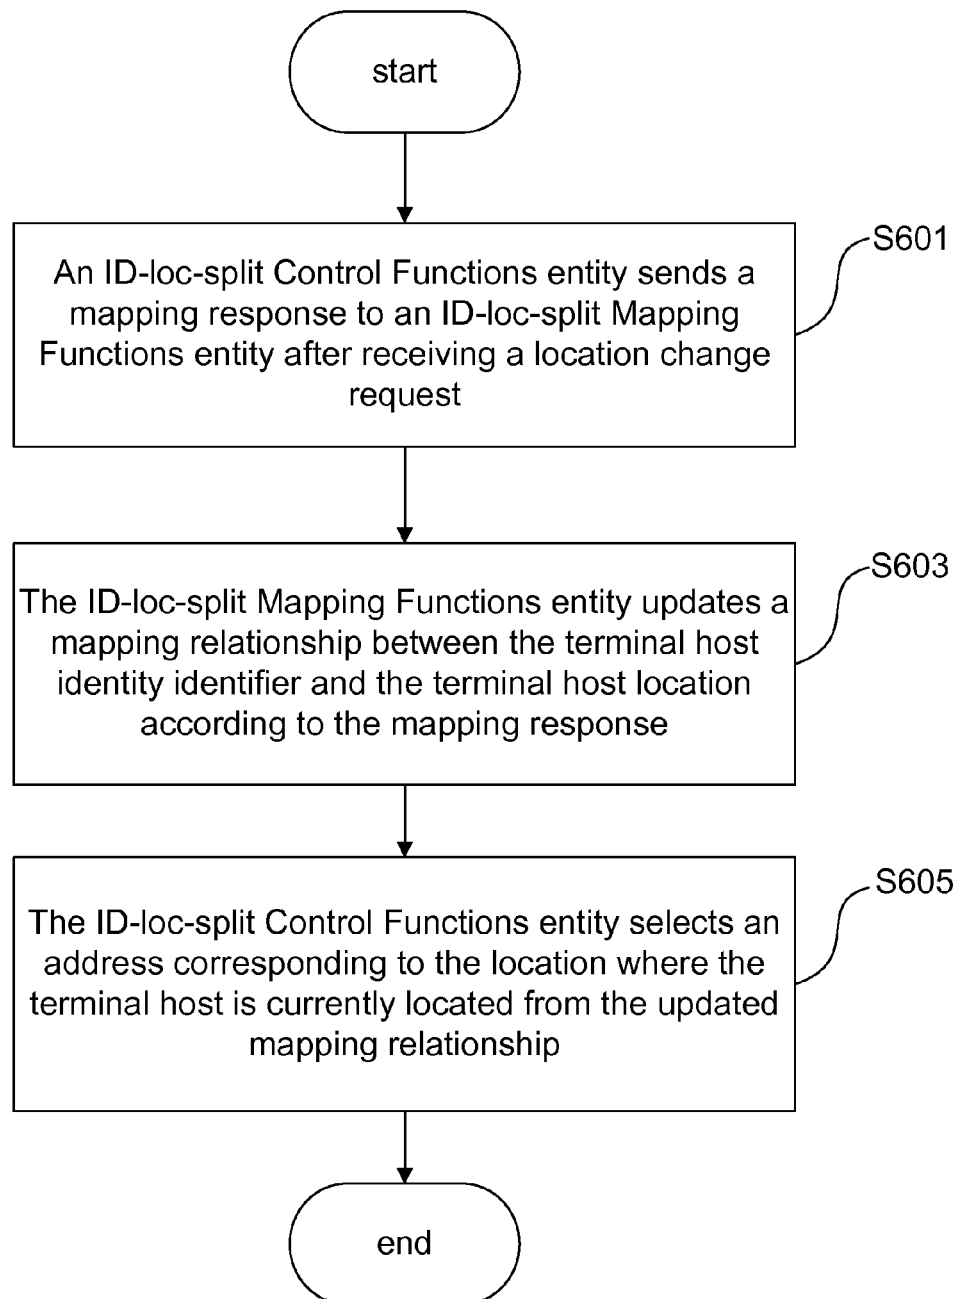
start

S601

An ID-loc-split Control Functions entity sends a mapping response to an ID-loc-split Mapping Functions entity after receiving a location change request

S603

The ID-loc-split Mapping Functions entity updates a mapping relationship between the terminal host identity identifier and the terminal host location according to the mapping response

S605

The ID-loc-split Control Functions entity selects an address corresponding to the location where the terminal host is currently located from the updated mapping relationship

end